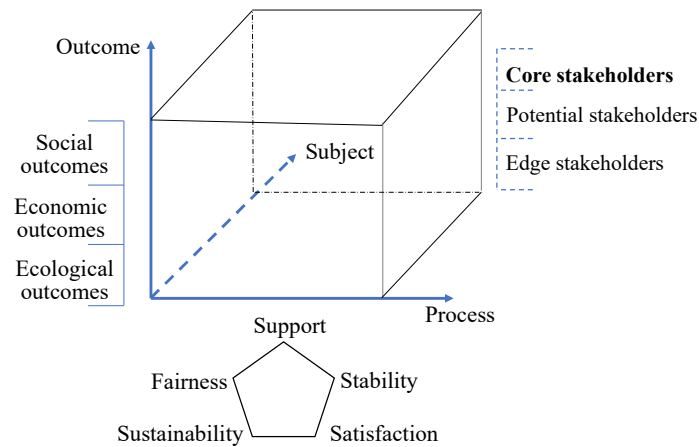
Outcome

Social outcomes

Economic outcomes

Ecological outcomes

Subject

Core stakeholders

Potential stakeholders

Edge stakeholders

Process

Support

Fairness

Stability

Sustainability

Satisfaction